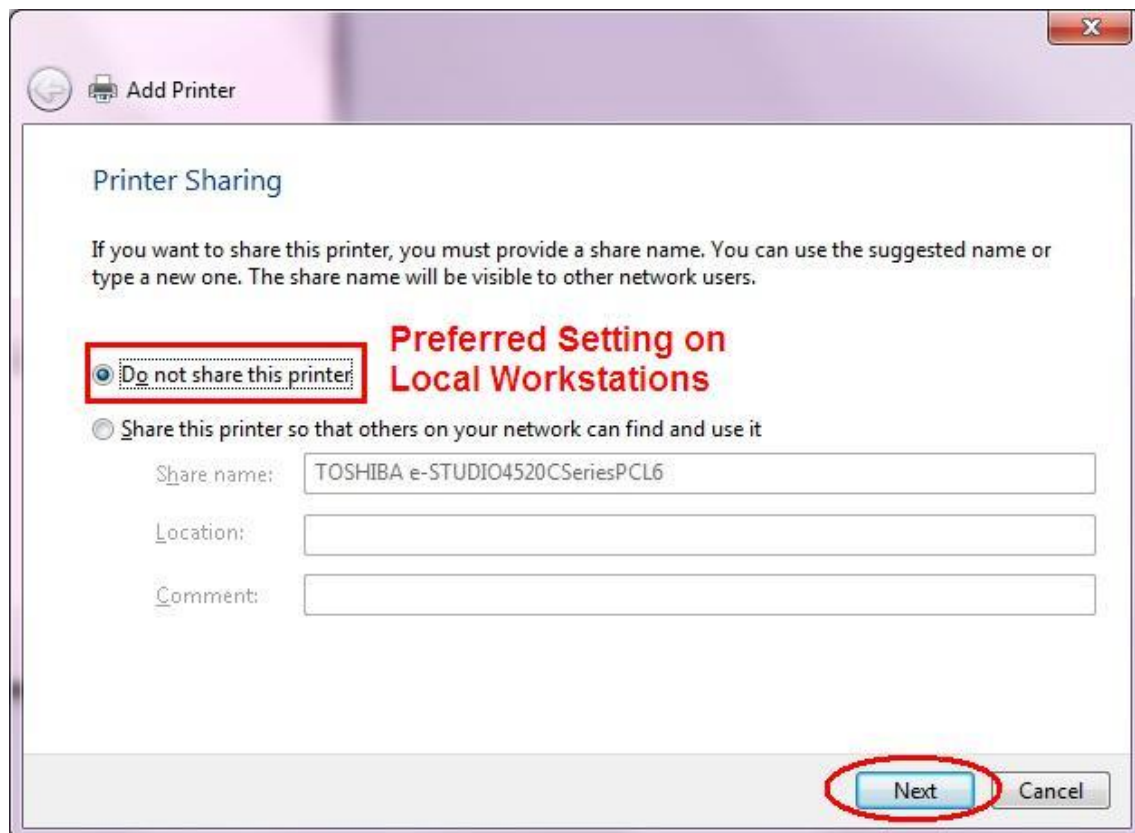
Add Printer

Printer Sharing

If you want to share this printer, you must provide a share name. You can use the suggested name or type a new one. The share name will be visible to other network users.

Do not share this printer

Preferred Setting on Local Workstations

Share this printer so that others on your network can find and use it

Share name: TOSHIBA e-STUDIO4520CSeriesPCL6

Location:

Comment:

Next

Cancel